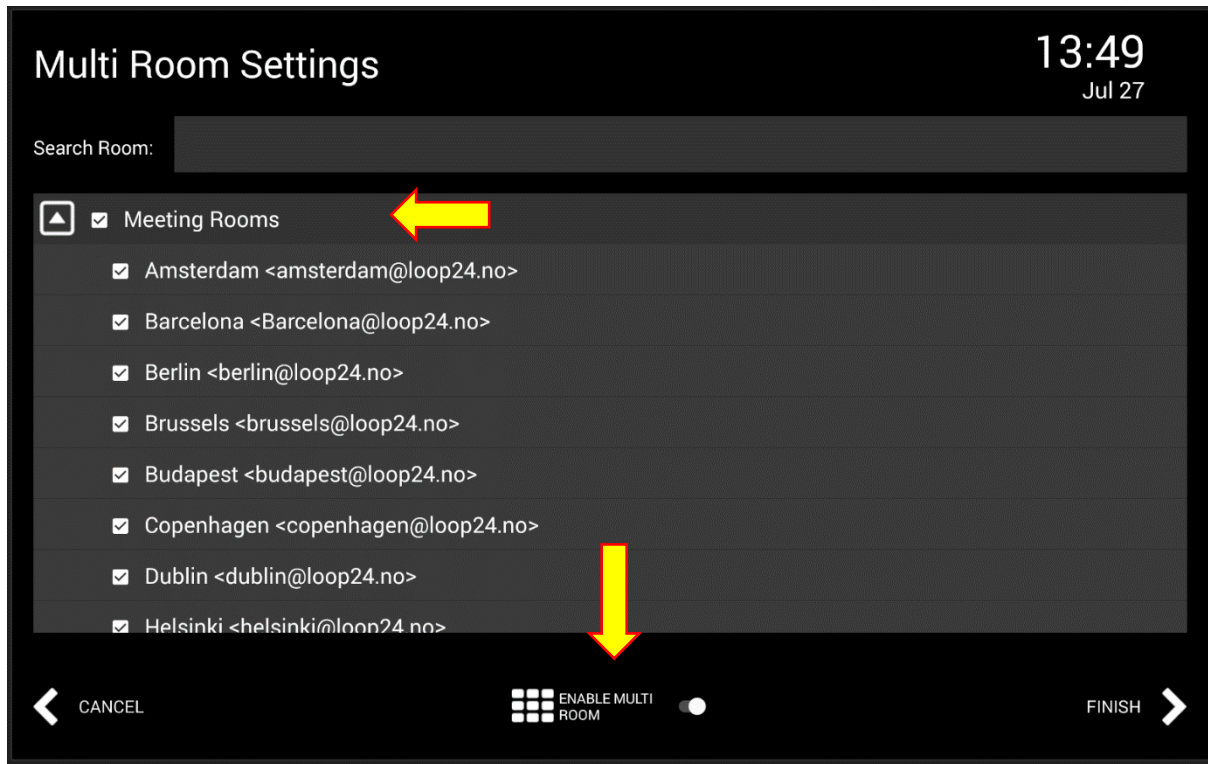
Multi Room Settings

13:49
Jul 27

Search Room:

Meeting Rooms

Amsterdam <amsterdam@loop24.no>

Barcelona <Barcelona@loop24.no>

Berlin <berlin@loop24.no>

Brussels <brussels@loop24.no>

Budapest <budapest@loop24.no>

Copenhagen <copenhagen@loop24.no>

Dublin <dublin@loop24.no>

Helsinki <helsinki@loop24.no>

CANCEL

ENABLE MULTI ROOM

FINISH